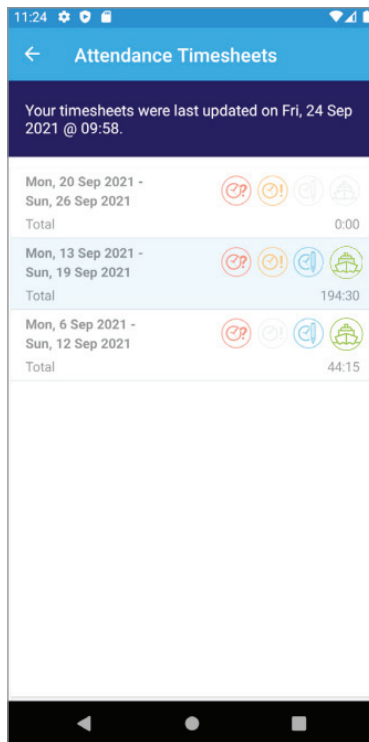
11:24

Attendance Timesheets

Your timesheets were last updated on Fri, 24 Sep 2021 @ 09:58.

Mon, 20 Sep 2021 - Sun, 26 Sep 2021
Total 0:00

Mon, 13 Sep 2021 - Sun, 19 Sep 2021
Total 194:30

Mon, 6 Sep 2021 - Sun, 12 Sep 2021
Total 44:15